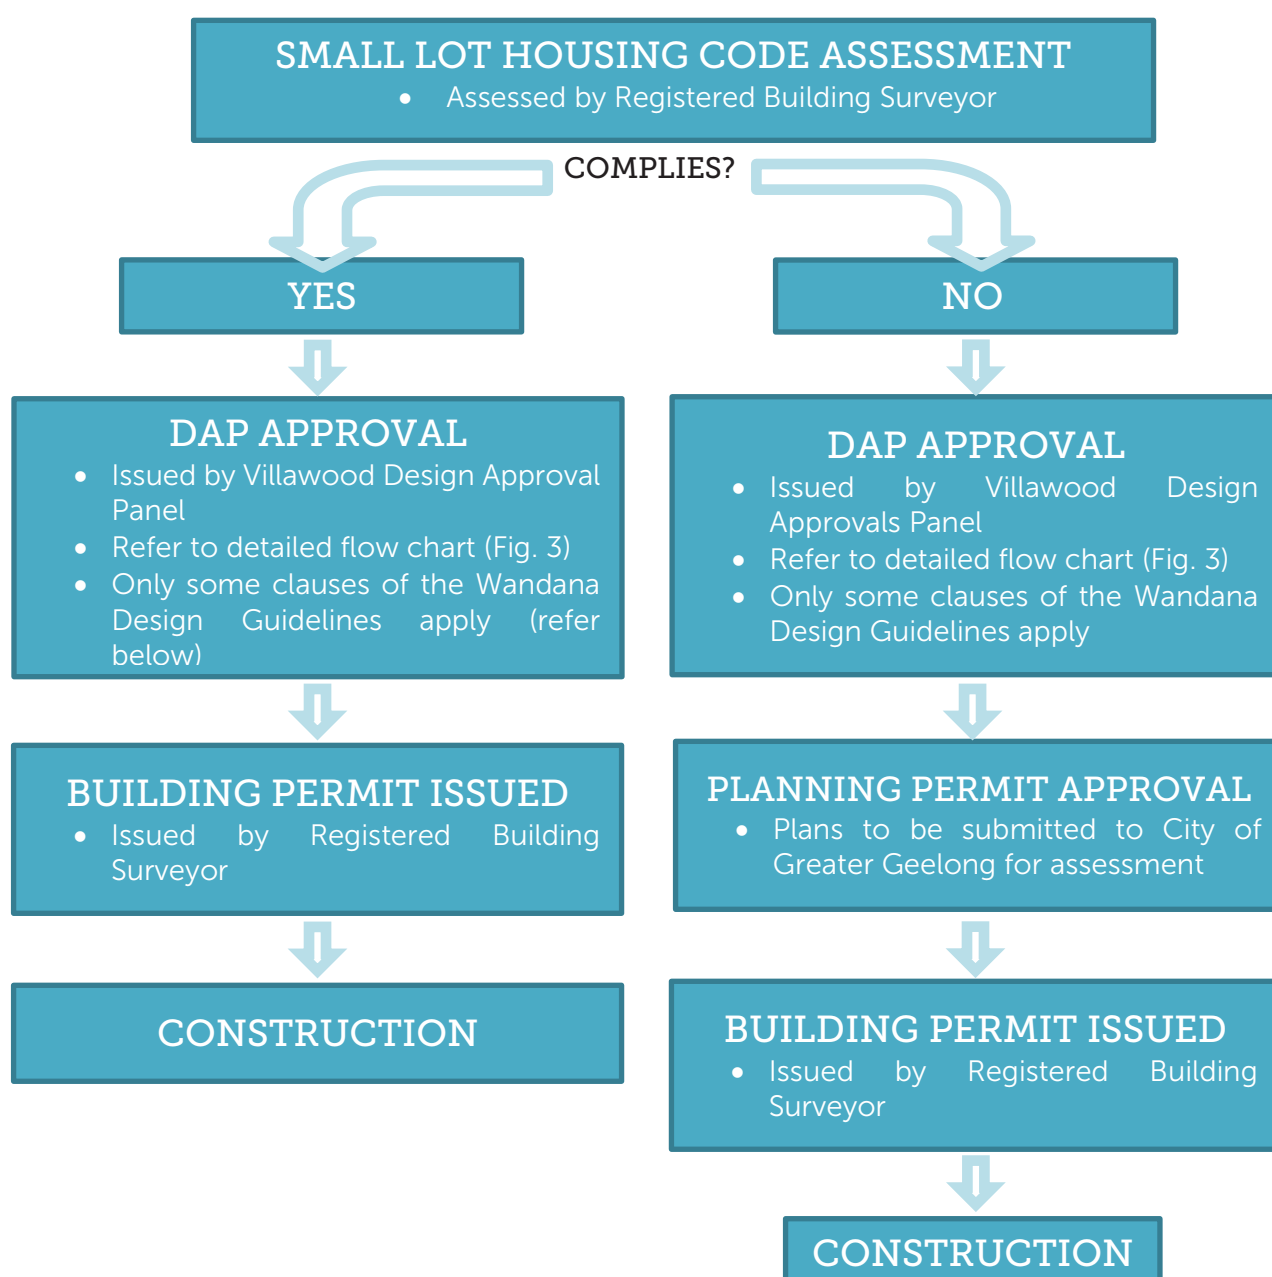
SMALL LOT HOUSING CODE ASSESSMENT
• Assessed by Registered Building Surveyor

COMPLIES?

YES

DAP APPROVAL
• Issued by Villawood Design Approval Panel
• Refer to detailed flow chart (Fig. 3)
• Only some clauses of the Wandana Design Guidelines apply (refer below)

BUILDING PERMIT ISSUED
• Issued by Registered Building Surveyor

CONSTRUCTION

NO

DAP APPROVAL
• Issued by Villawood Design Approvals Panel
• Refer to detailed flow chart (Fig. 3)
• Only some clauses of the Wandana Design Guidelines apply

PLANNING PERMIT APPROVAL
• Plans to be submitted to City of Greater Geelong for assessment

BUILDING PERMIT ISSUED
• Issued by Registered Building Surveyor

CONSTRUCTION